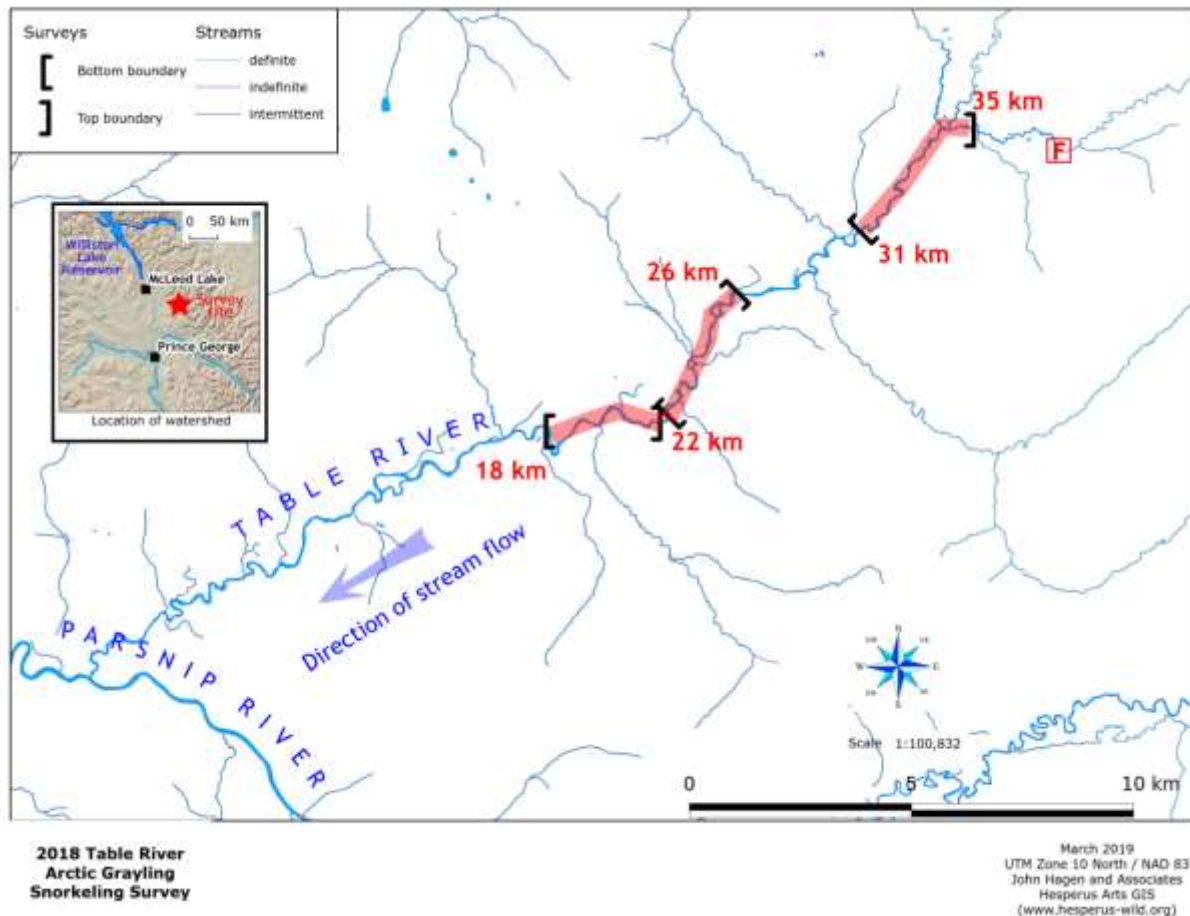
Surveys

[ Bottom boundary

] Top boundary

Streams

definite

indefinite

intermittent

0 50 km

Williston Lake Reservoir

McLeod Lake

Survey site

Prince George

Location of watershed

35 km

F

31 km

26 km

22 km

18 km

TABLE RIVER

PARSNIP RIVER

Direction of stream flow

N

W

E

S

Scale 1:100,832

0

5

10 km

2018 Table River
Arctic Grayling
Snorkeling Survey

March 2019
UTM Zone 10 North / NAD 83
John Hagen and Associates
Hesperus Arts GIS
(www.hesperus-wild.org)